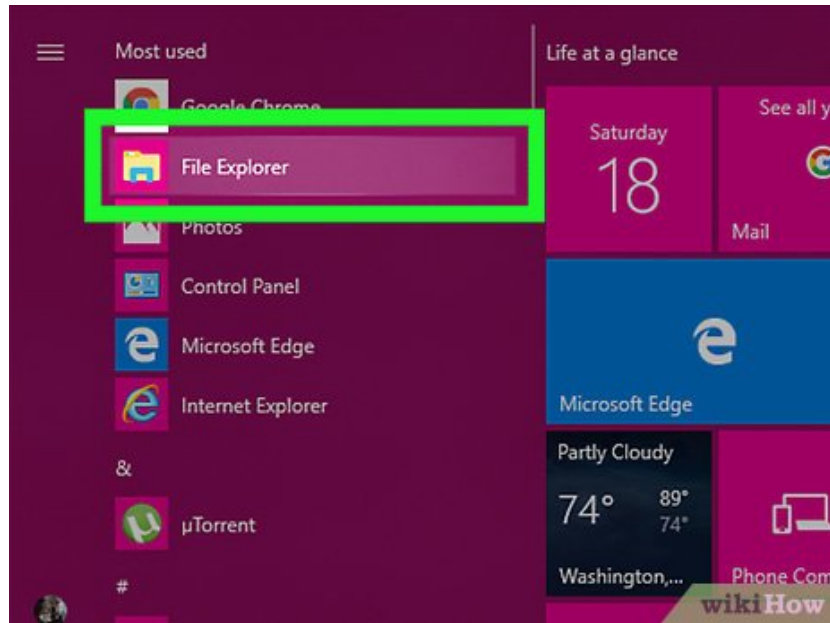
Most used

Google Chrome

File Explorer

Photos

Control Panel

Microsoft Edge

Internet Explorer

&

µTorrent

#

Life at a glance

Saturday
18

See all y

Mail

Microsoft Edge

Partly Cloudy
74°
89°
74°
Washington,...

Phone Com

wikiHow